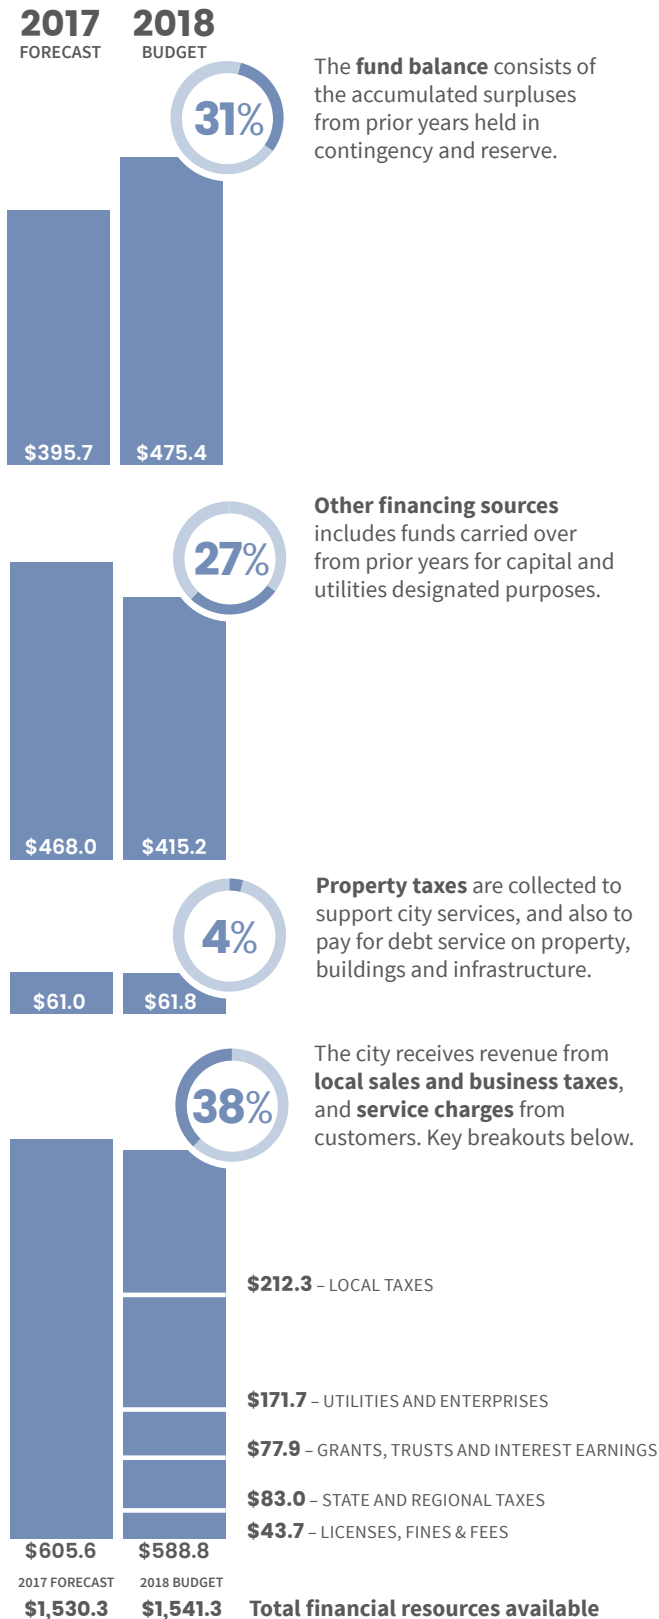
2017 FORECAST 2018 BUDGET

31%

The **fund balance** consists of the accumulated surpluses from prior years held in contingency and reserve.

$395.7 $475.4

27%

**Other financing sources** includes funds carried over from prior years for capital and utilities designated purposes.

$468.0 $415.2

4%

**Property taxes** are collected to support city services, and also to pay for debt service on property, buildings and infrastructure.

$61.0 $61.8

38%

The city receives revenue from **local sales and business taxes**, and **service charges** from customers. Key breakouts below.

$212.3 – LOCAL TAXES

$171.7 – UTILITIES AND ENTERPRISES

$77.9 – GRANTS, TRUSTS AND INTEREST EARNINGS

$83.0 – STATE AND REGIONAL TAXES

$43.7 – LICENSES, FINES & FEES

$605.6 $588.8

2017 FORECAST 2018 BUDGET

$1,530.3 $1,541.3 Total financial resources available